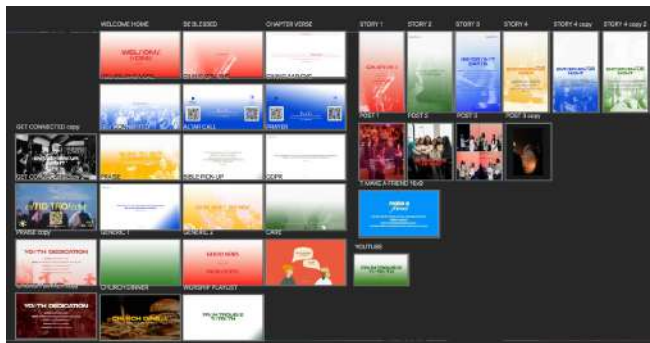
WELCOME HOME

BE BLESSED

CHAPTER VERSE

STORY 1

STORY 2

STORY 3

STORY 4

STORY 4 copy

STORY 4 copy 2

ALTAR CALL

PRAYER

GET CONNECTED copy

POST 1

POST 2

POST 3

POST 3 copy

PRAISE

BIBLE PICK-UP

CCPR

MAKE A FRIEND TEXT

PRAISE copy

GENERAL 1

GENERAL 2

CARE

YOUTUBE

YOUTH DEDICATION

CHURCH DINNER

WORSHIP PLAYLIST

YOUTH DEDICATION